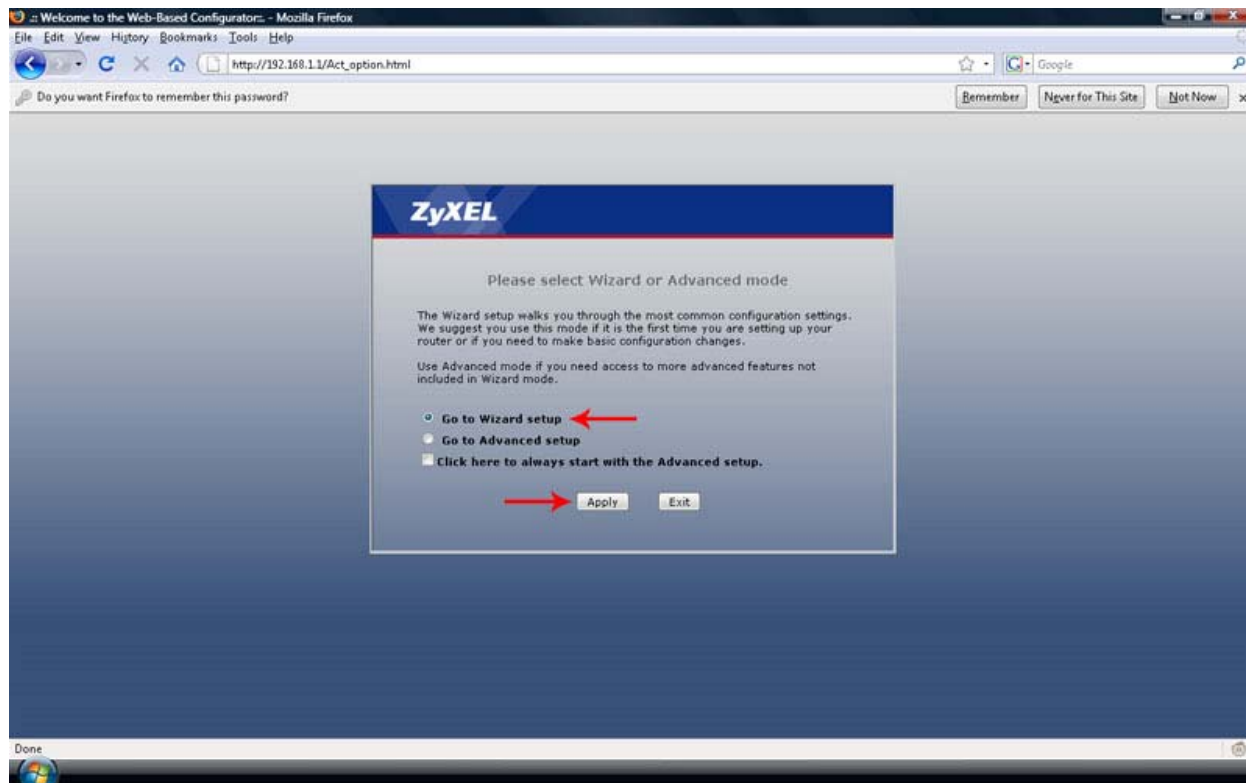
.:: Welcome to the Web-Based Configurator::. - Mozilla Firefox

File Edit View History Bookmarks Tools Help

http://192.168.1.1/Act_option.html

Google

Do you want Firefox to remember this password?

Remember

Never for This Site

Not Now

ZyXEL

Please select Wizard or Advanced mode

The Wizard setup walks you through the most common configuration settings. We suggest you use this mode if it is the first time you are setting up your router or if you need to make basic configuration changes.

Use Advanced mode if you need access to more advanced features not included in Wizard mode.

Go to Wizard setup

Go to Advanced setup

Click here to always start with the Advanced setup.

Apply

Exit

Done